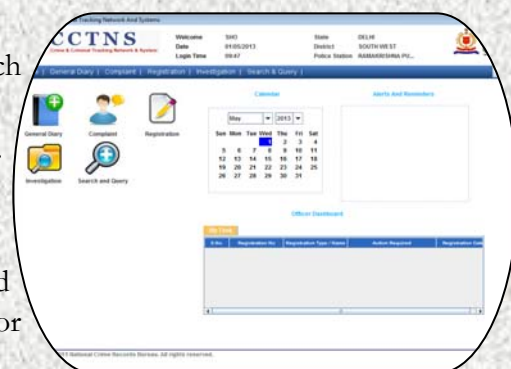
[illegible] Tracking Network And Systems

CCTNS
Crime & Criminal Tracking Network & Systems

Welcome SHO
Date 01/05/2013
Login Time 09:47

State DELHI
District SOUTH WEST
Police Station RAMAKRISHNA PU...

| General Diary | Complaint | Registration | Investigation | Search & Query |

General Diary
Complaint
Registration
Investigation
Search and Query

Calendar

May 2013

| Sun | Mon | Tue | Wed | Thu | Fri | Sat |
|---|---|---|---|---|---|---|
| | | | 1 | 2 | 3 | 4 |
| 5 | 6 | 7 | 8 | 9 | 10 | 11 |
| 12 | 13 | 14 | 15 | 16 | 17 | 18 |
| 19 | 20 | 21 | 22 | 23 | 24 | 25 |
| 26 | 27 | 28 | 29 | 30 | 31 | |

Alerts And Reminders

Officer Dashboard

My Tray

| S.No | Registration No | Registration Type / Name | Action Required | Registration Date |
|---|---|---|---|---|

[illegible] National Crime Records Bureau. All rights reserved.

ch
d
or